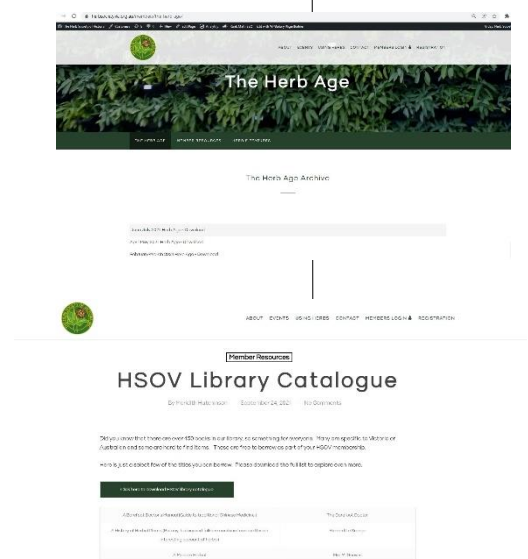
The Herb Age

The Herb Age Archive

ABOUT EVENTS USING HERBS CONTACT MEMBERS LOGIN REGISTRATION

Member Resources

HSOV Library Catalogue

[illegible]

Did you know that there are over 450 books in our library, so something for everyone. Many are specific to Victoria or Australia and so are hard to find items. These are free to borrow as part of your HSOV membership.

Here is just a select few of the titles you can see below. Please download the full list to explore even more.

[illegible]